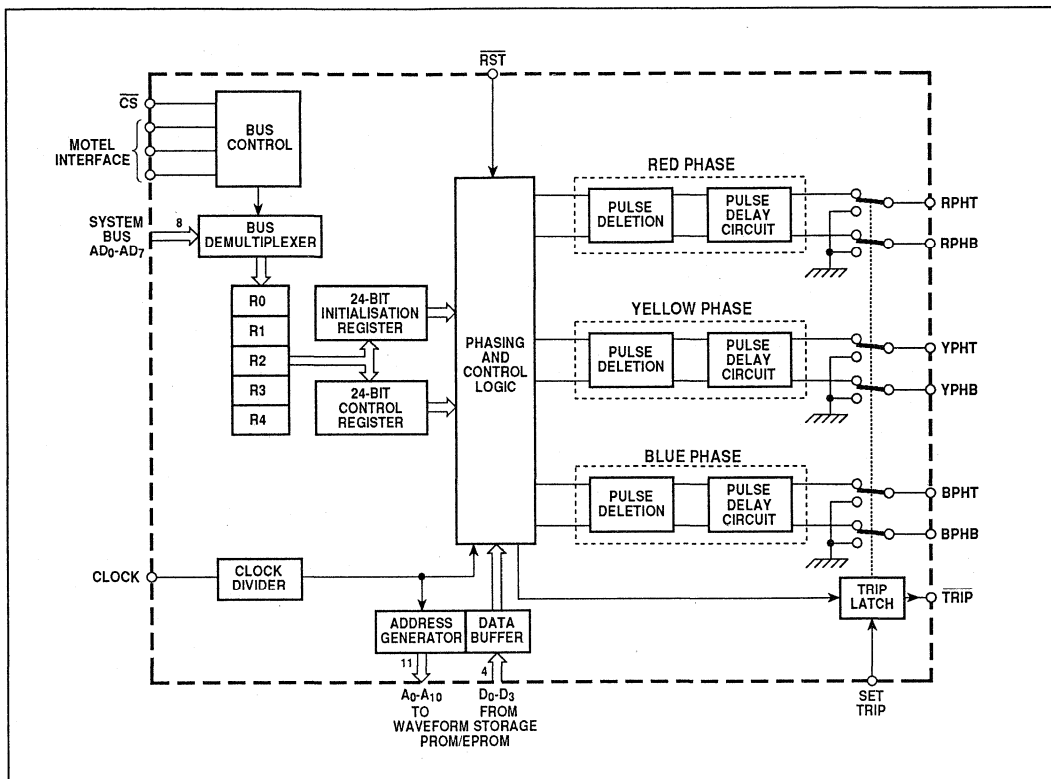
$\overline{RST}$

$\overline{CS}$

MOTEL INTERFACE

BUS CONTROL

SYSTEM BUS $AD_0$-$AD_7$

8

BUS DEMULTIPLEXER

R0

R1

R2

R3

R4

24-BIT INITIALISATION REGISTER

24-BIT CONTROL REGISTER

PHASING AND CONTROL LOGIC

RED PHASE

PULSE DELETION

PULSE DELAY CIRCUIT

RPHT

RPHB

YELLOW PHASE

PULSE DELETION

PULSE DELAY CIRCUIT

YPHT

YPHB

BLUE PHASE

PULSE DELETION

PULSE DELAY CIRCUIT

BPHT

BPHB

CLOCK

CLOCK DIVIDER

TRIP LATCH

$\overline{TRIP}$

ADDRESS GENERATOR

DATA BUFFER

11

4

$A_0$-$A_{10}$ TO WAVEFORM PROM/EPROM

$D_0$-$D_3$ FROM STORAGE

SET TRIP